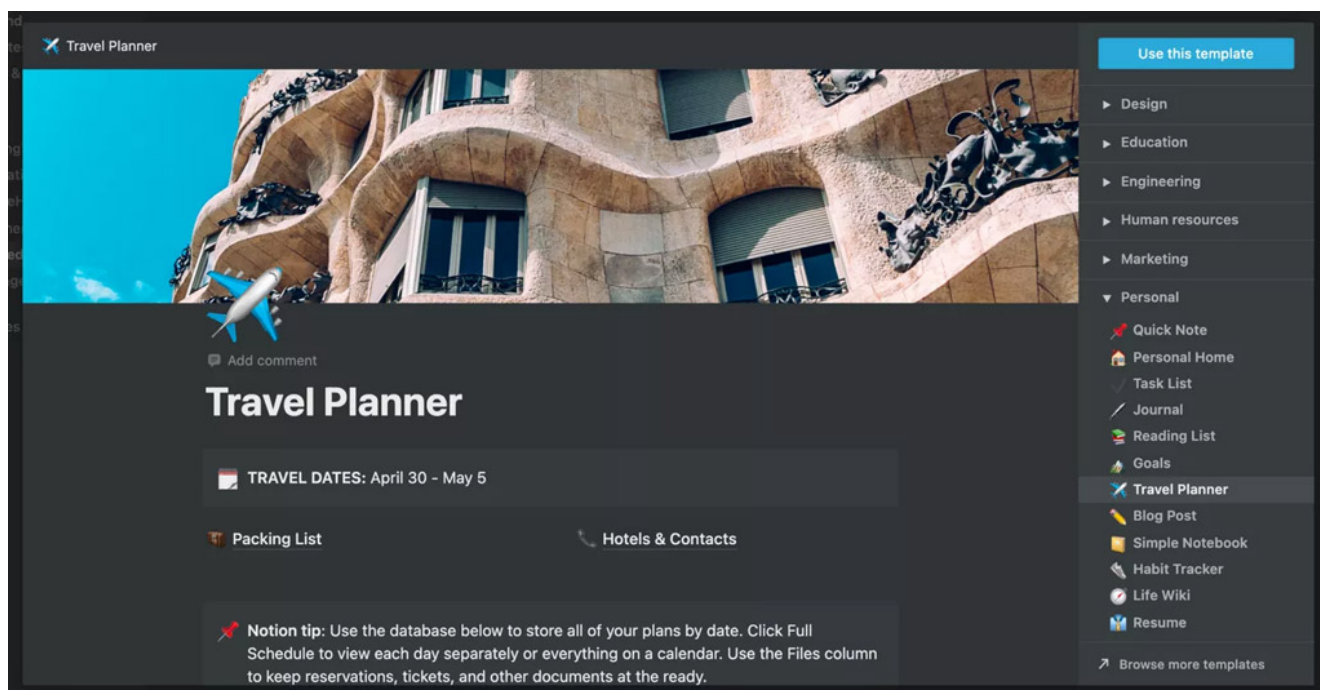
Travel Planner

Add comment

Travel Planner

TRAVEL DATES: April 30 - May 5

Packing List

Hotels & Contacts

Notion tip: Use the database below to store all of your plans by date. Click Full Schedule to view each day separately or everything on a calendar. Use the Files column to keep reservations, tickets, and other documents at the ready.

Use this template

Design

Education

Engineering

Human resources

Marketing

Personal

Quick Note

Personal Home

Task List

Journal

Reading List

Goals

Travel Planner

Blog Post

Simple Notebook

Habit Tracker

Life Wiki

Resume

Browse more templates